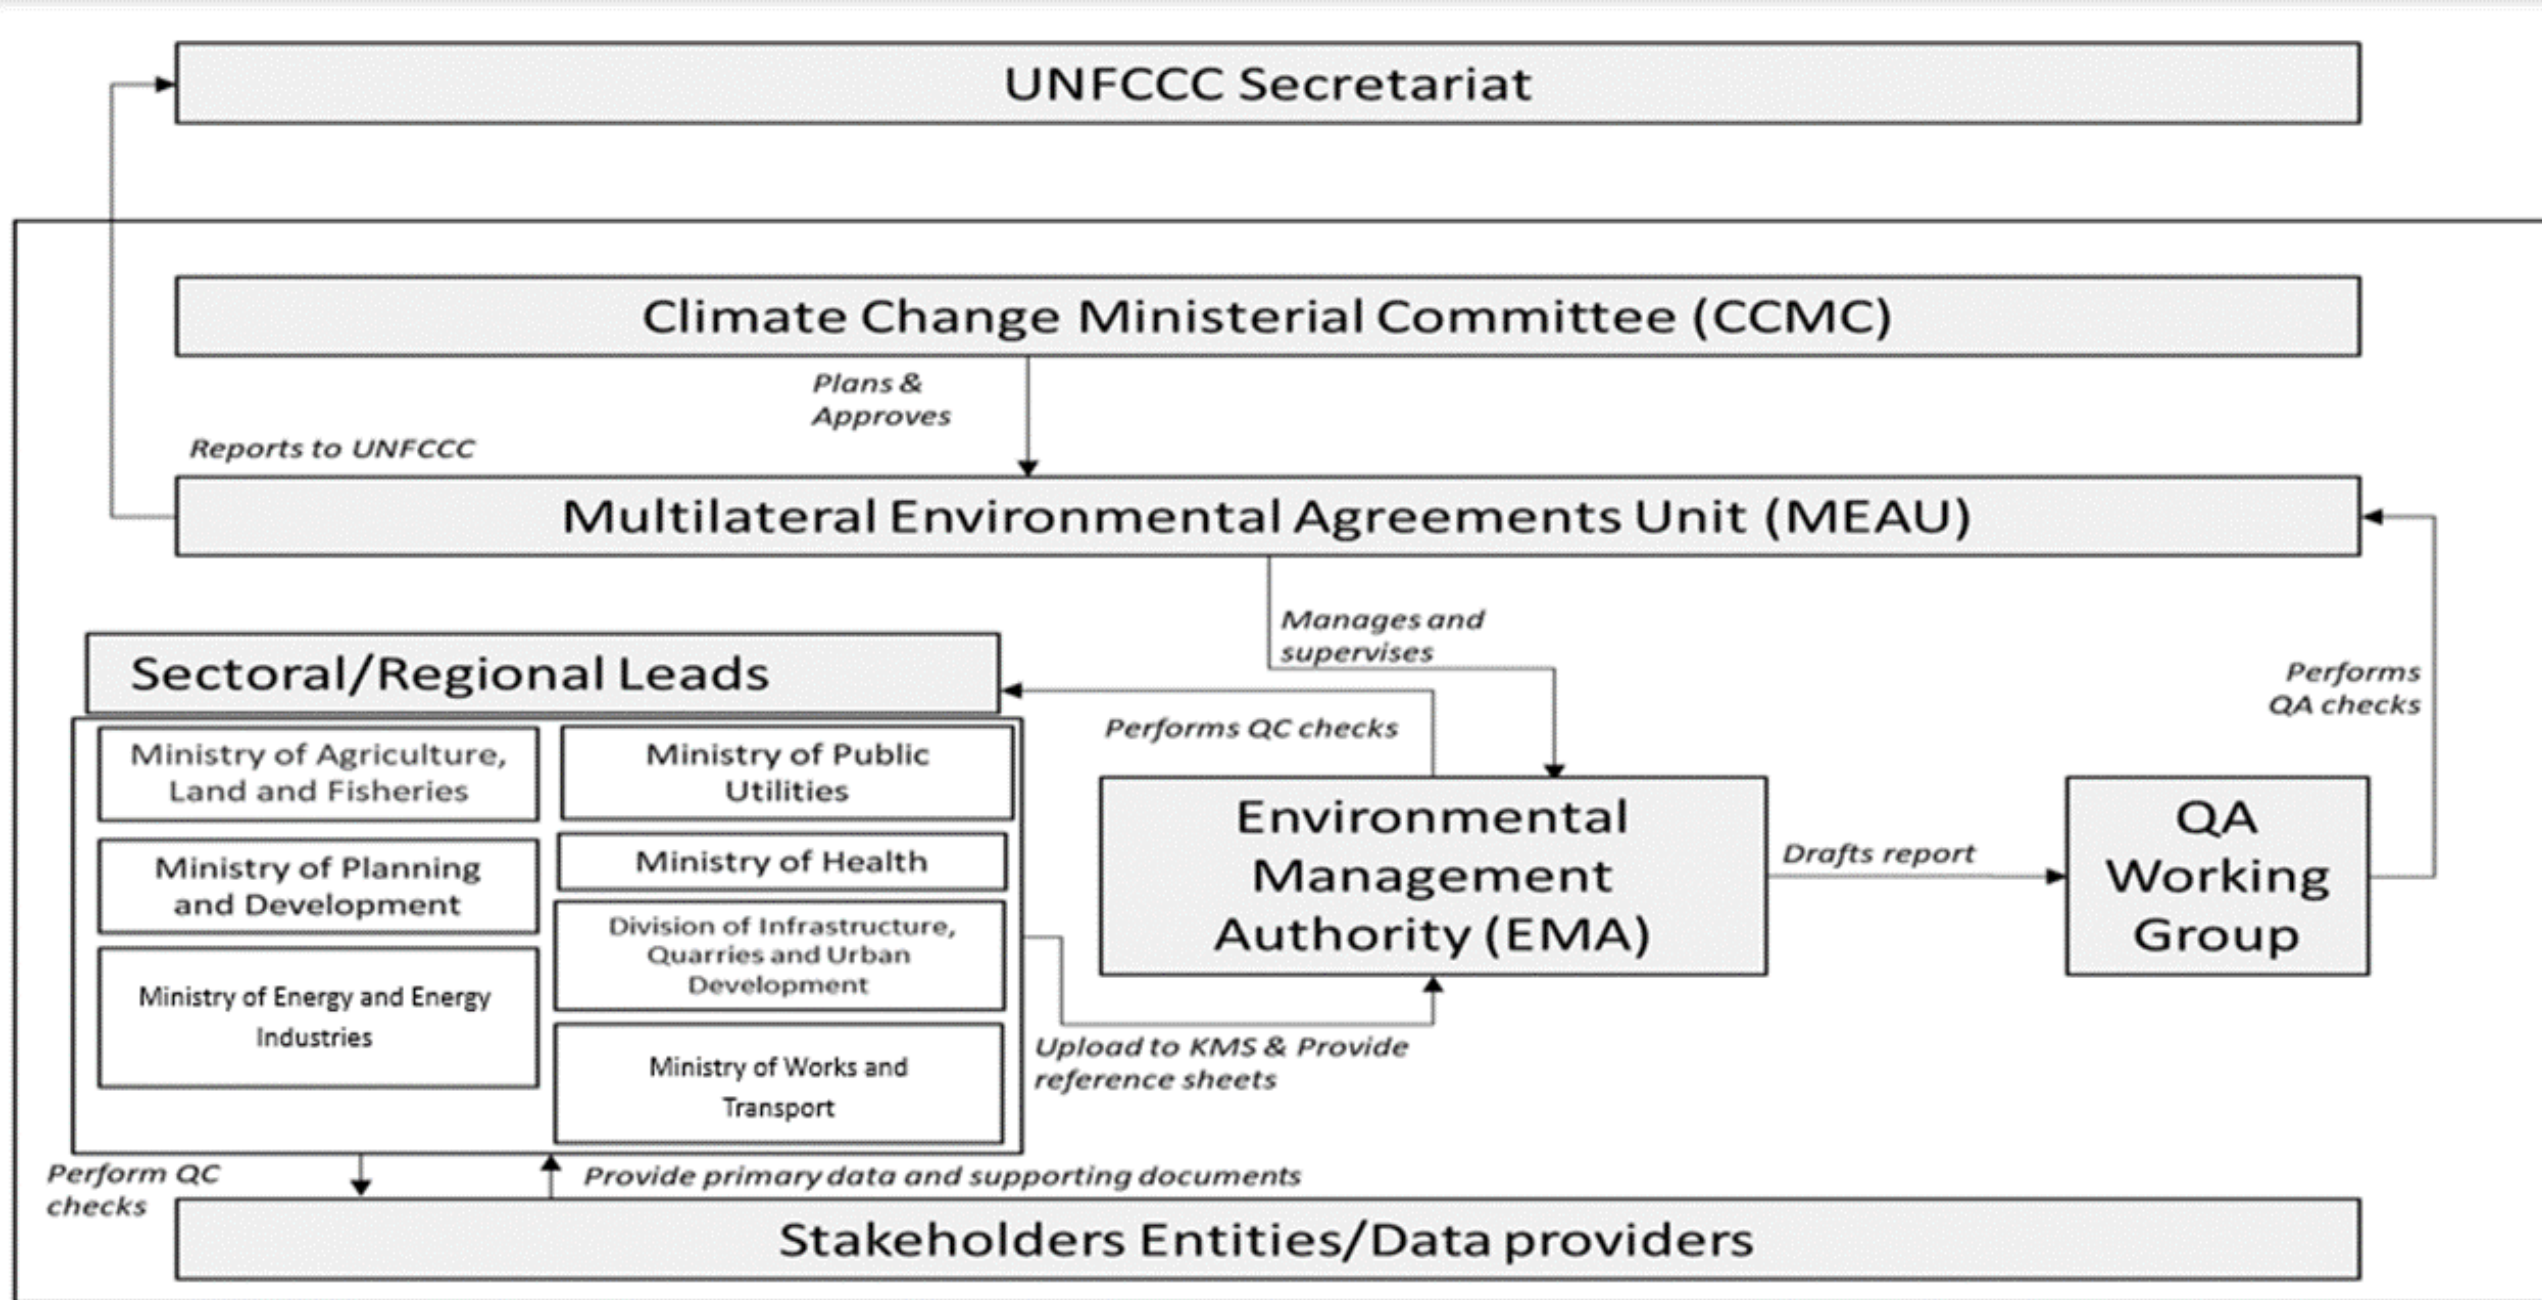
UNFCCC Secretariat

Climate Change Ministerial Committee (CCMC)

Plans & Approves

Reports to UNFCCC

Multilateral Environmental Agreements Unit (MEAU)

Manages and supervises

Performs QA checks

Sectoral/Regional Leads

Performs QC checks

Ministry of Agriculture, Land and Fisheries

Ministry of Public Utilities

Ministry of Planning and Development

Ministry of Health

Division of Infrastructure, Quarries and Urban Development

Ministry of Energy and Energy Industries

Ministry of Works and Transport

Environmental Management Authority (EMA)

Drafts report

QA Working Group

Upload to KMS & Provide reference sheets

Perform QC checks

Provide primary data and supporting documents

Stakeholders Entities/Data providers